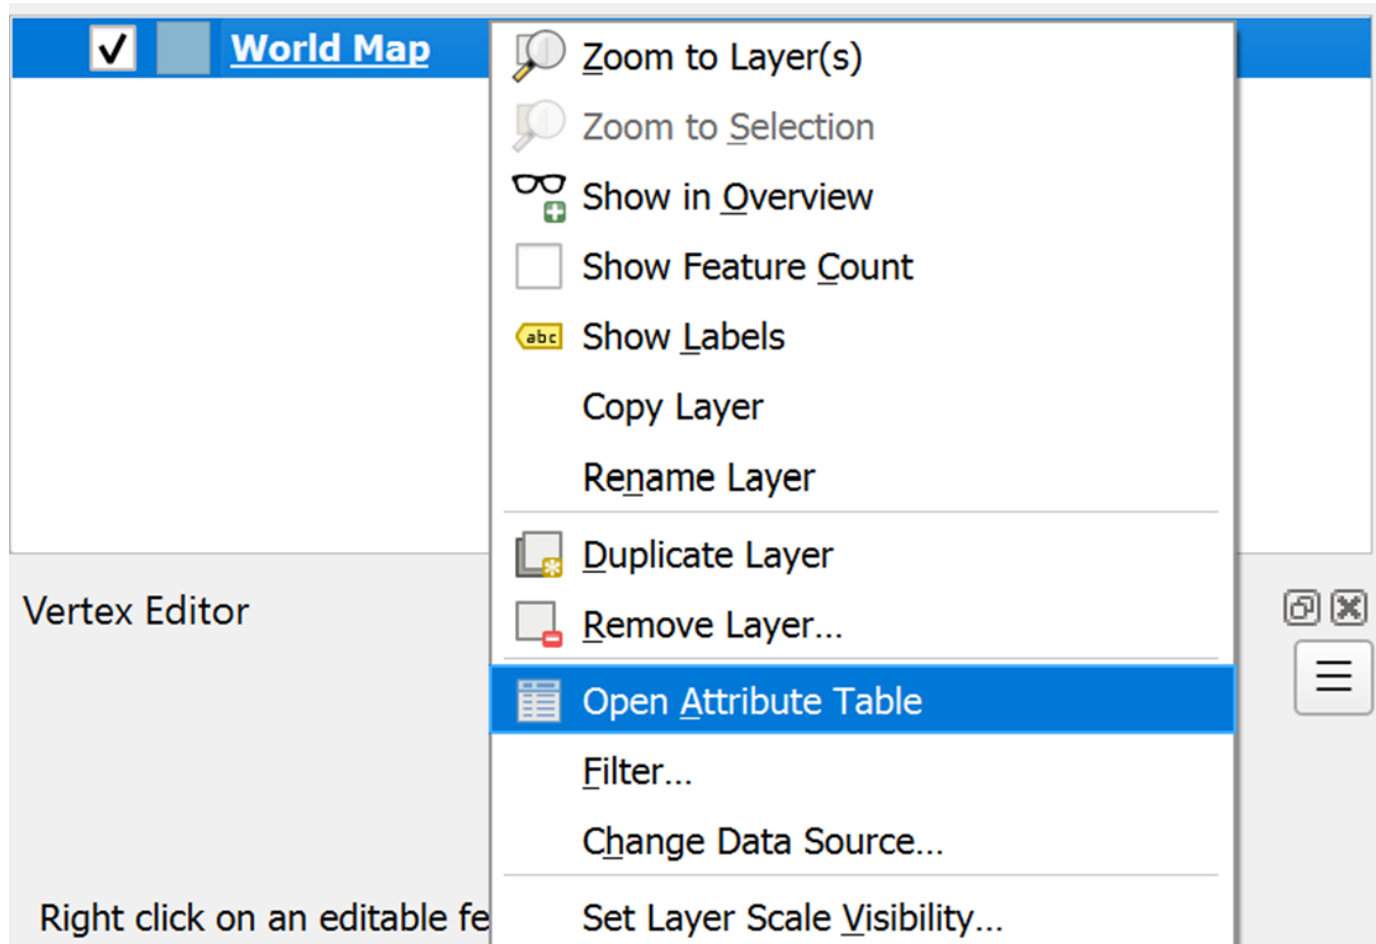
World Map

Zoom to Layer(s)
Zoom to Selection
Show in Overview
Show Feature Count
abc Show Labels
Copy Layer
Rename Layer
Duplicate Layer
Remove Layer...
Open Attribute Table
Filter...
Change Data Source...
Set Layer Scale Visibility...

Vertex Editor

Right click on an editable fe